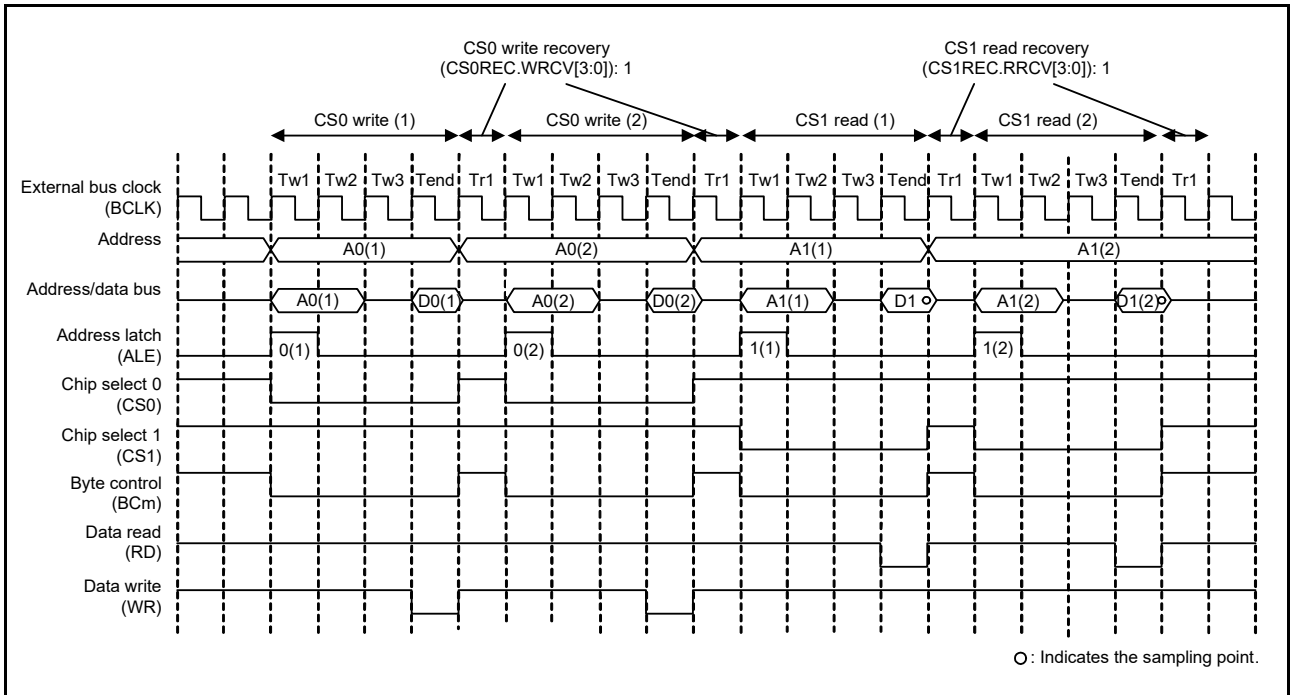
CS0 write recovery
(CS0REC.WRCV[3:0]): 1

CS1 read recovery
(CS1REC.RRCV[3:0]): 1

CS0 write (1)
CS0 write (2)
CS1 read (1)
CS1 read (2)

Tw1 Tw2 Tw3 Tend Tr1 Tw1 Tw2 Tw3 Tend Tr1 Tw1 Tw2 Tw3 Tend Tr1 Tw1 Tw2 Tw3 Tend Tr1

External bus clock
(BCLK)

Address
A0(1)
A0(2)
A1(1)
A1(2)

Address/data bus
A0(1)
D0(1)
A0(2)
D0(2)
A1(1)
D1
A1(2)
D1(2)

Address latch
(ALE)
0(1)
0(2)
1(1)
1(2)

Chip select 0
(CS0)

Chip select 1
(CS1)

Byte control
(BCm)

Data read
(RD)

Data write
(WR)

○: Indicates the sampling point.